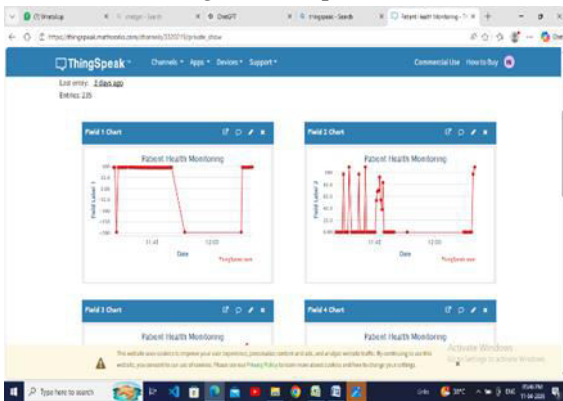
(7) WhatsApp
images - Search
OneGIT
thingspeak - Search
Patient Health Monitoring - Th

https://thingspeak.mathworks.com/channels/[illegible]/private_show

ThingSpeak™ Channels ▾ Apps ▾ Devices ▾ Support ▾ Commercial Use How to Buy

Last entry: 2 days ago
Entries: 235

Field 1 Chart

Patient Health Monitoring

Field Label 1

11:45 12:00
Date
ThingSpeak.com

Field 2 Chart

Patient Health Monitoring

Field Label 2

11:45 12:00
Date
ThingSpeak.com

Field 3 Chart

Patient Health Monitoring

Field 4 Chart

Patient Health Monitoring

This website uses cookies to improve your user experience, personalize content and ads, and analyze website traffic. By continuing to use this website, you consent to our use of cookies. Please see our Privacy Policy to learn more about cookies and how to change your settings.

Activate Windows
Go to Settings to activate Windows.

Type here to search

30°C ENG 05:06 PM 11-04-2020